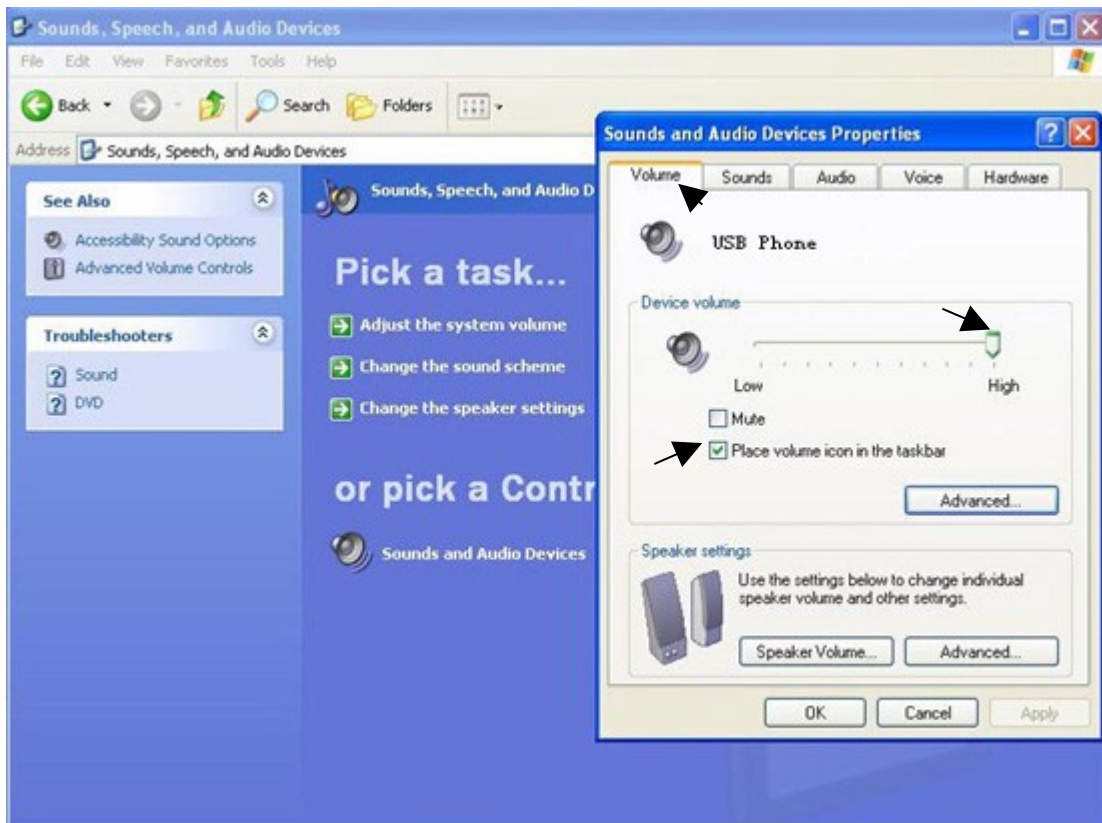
Sounds, Speech, and Audio Devices

File Edit View Favorites Tools Help

Back Search Folders

Address Sounds, Speech, and Audio Devices

See Also

Accessibility Sound Options
Advanced Volume Controls

Troubleshooters

Sound
DVD

Sounds, Speech, and Audio D

Pick a task...

Adjust the system volume
Change the sound scheme
Change the speaker settings

or pick a Contr

Sounds and Audio Devices

Sounds and Audio Devices Properties

Volume Sounds Audio Voice Hardware

USB Phone

Device volume

Low High

Mute

Place volume icon in the taskbar

Advanced...

Speaker settings

Use the settings below to change individual speaker volume and other settings.

Speaker Volume... Advanced...

OK Cancel Apply